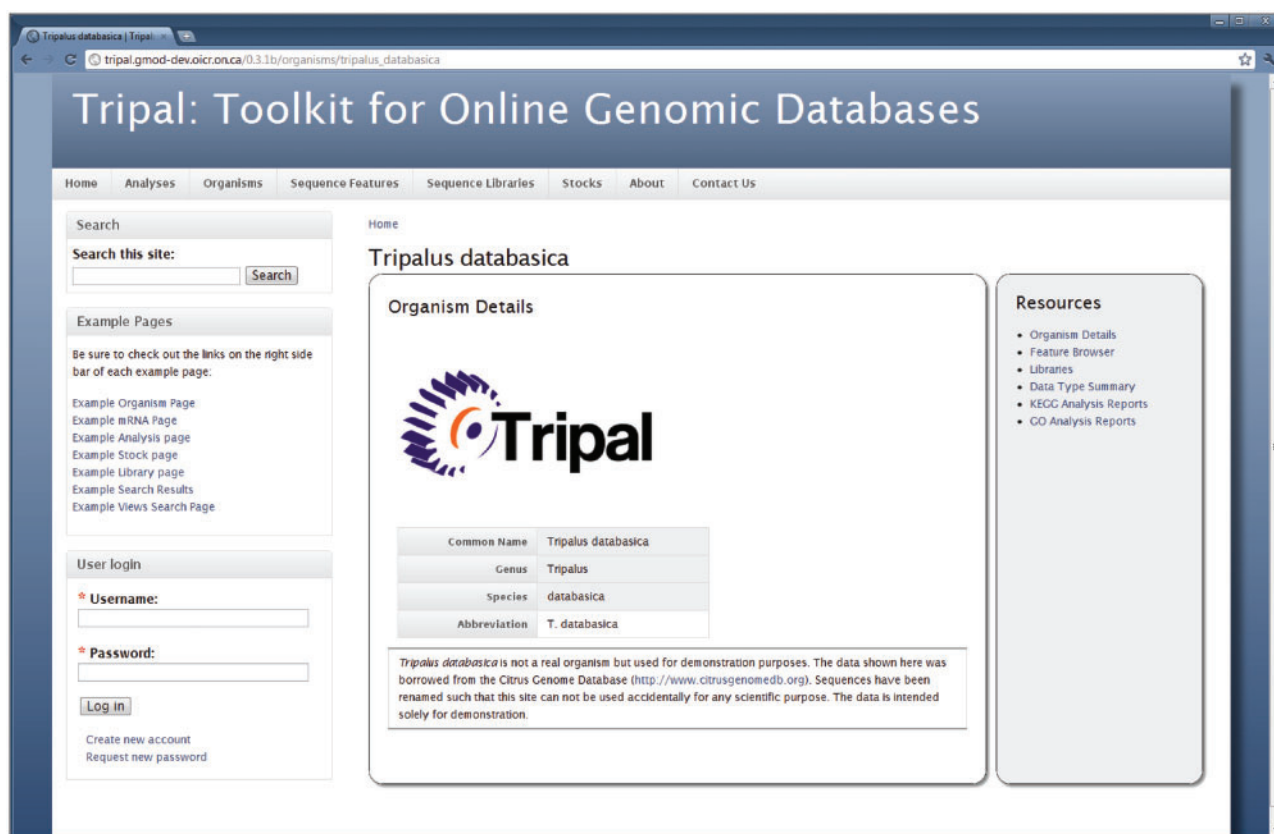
Tripalus databasica | Tripal ×

tripal.gmod-dev.oicr.on.ca/0.3.1b/organisms/tripalus_databasica

Tripal: Toolkit for Online Genomic Databases

Home | Analyses | Organisms | Sequence Features | Sequence Libraries | Stocks | About | Contact Us

Search

Search this site:

Search

Example Pages

Be sure to check out the links on the right side bar of each example page:

Example Organism Page
Example mRNA Page
Example Analysis page
Example Stock page
Example Library page
Example Search Results
Example Views Search Page

User login

* Username:

* Password:

Log in

Create new account
Request new password

Home

Tripalus databasica

Organism Details

Tripal

| Common Name | Tripalus databasica |
|---|---|
| Genus | Tripalus |
| Species | databasica |
| Abbreviation | T. databasica |

Tripalus databasica is not a real organism but used for demonstration purposes. The data shown here was borrowed from the Citrus Genome Database (http://www.citrusgenomedb.org). Sequences have been renamed such that this site can not be used accidentally for any scientific purpose. The data is intended solely for demonstration.

Resources

• Organism Details
• Feature Browser
• Libraries
• Data Type Summary
• KEGG Analysis Reports
• GO Analysis Reports